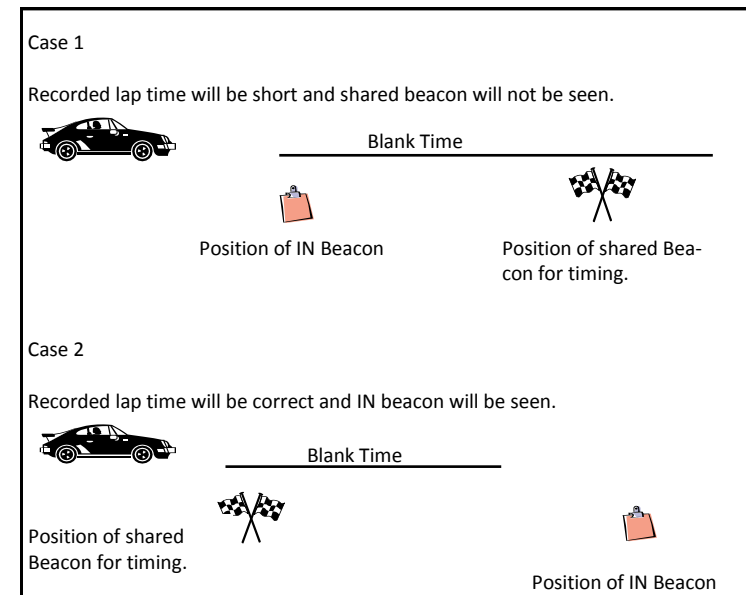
Case 1

Recorded lap time will be short and shared beacon will not be seen.

Blank Time

Position of IN Beacon

Position of shared Beacon for timing.

Case 2

Recorded lap time will be correct and IN beacon will be seen.

Blank Time

Position of shared Beacon for timing.

Position of IN Beacon